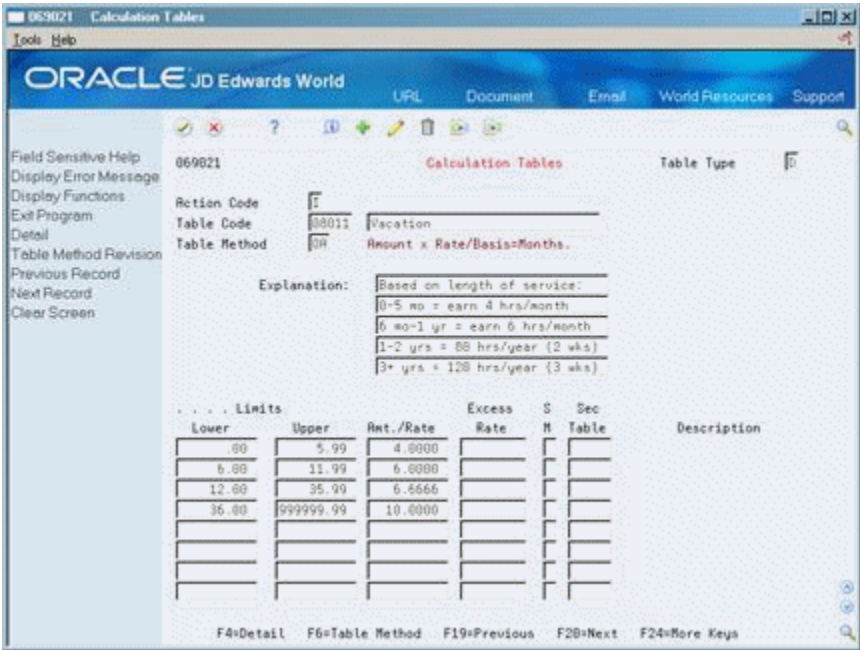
069021 Calculation Tables
Tools Help

ORACLE JD Edwards World
URL Document Email World Resources Support

Field Sensitive Help
Display Error Message
Display Functions
Exit Program
Detail
Table Method Revision
Previous Record
Next Record
Clear Screen

069021 Calculation Tables Table Type D

Action Code I
Table Code 08011 Vacation
Table Method DA Amount x Rate/Basis=Months.

Explanation: Based on length of service:
0-5 mo = earn 4 hrs/month
6 mo-1 yr = earn 6 hrs/month
1-2 yrs = 80 hrs/year (2 wks)
3+ yrs = 120 hrs/year (3 wks)

| . . . . Limits Lower | Upper | Amt./Rate | Excess Rate | S M | Sec Table | Description |
|---|---|---|---|---|---|---|
| .00 | 5.99 | 4.0000 | | | | |
| 6.00 | 11.99 | 6.0000 | | | | |
| 12.00 | 35.99 | 6.6666 | | | | |
| 36.00 | 999999.99 | 10.0000 | | | | |
| | | | | | | |
| | | | | | | |
| | | | | | | |
| | | | | | | |

F4=Detail F6=Table Method F19=Previous F20=Next F24=More Keys